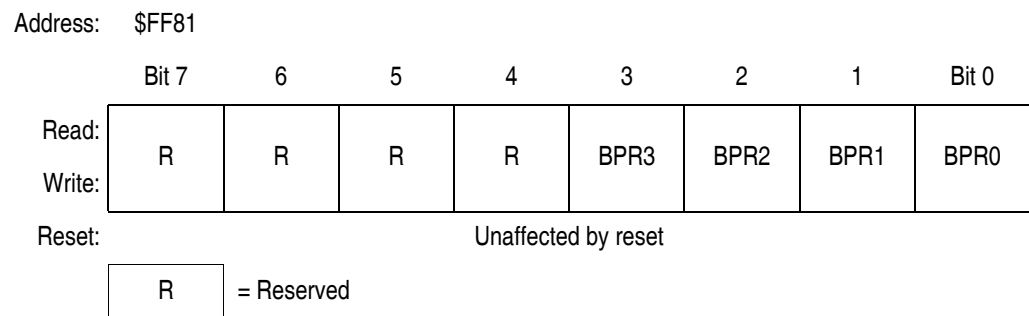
Address: $FF81

| | Bit 7 | 6 | 5 | 4 | 3 | 2 | 1 | Bit 0 |
|---|---|---|---|---|---|---|---|---|
| Read: Write: | R | R | R | R | BPR3 | BPR2 | BPR1 | BPR0 |
| Reset: | Unaffected by reset | | | | | | | |

R = Reserved